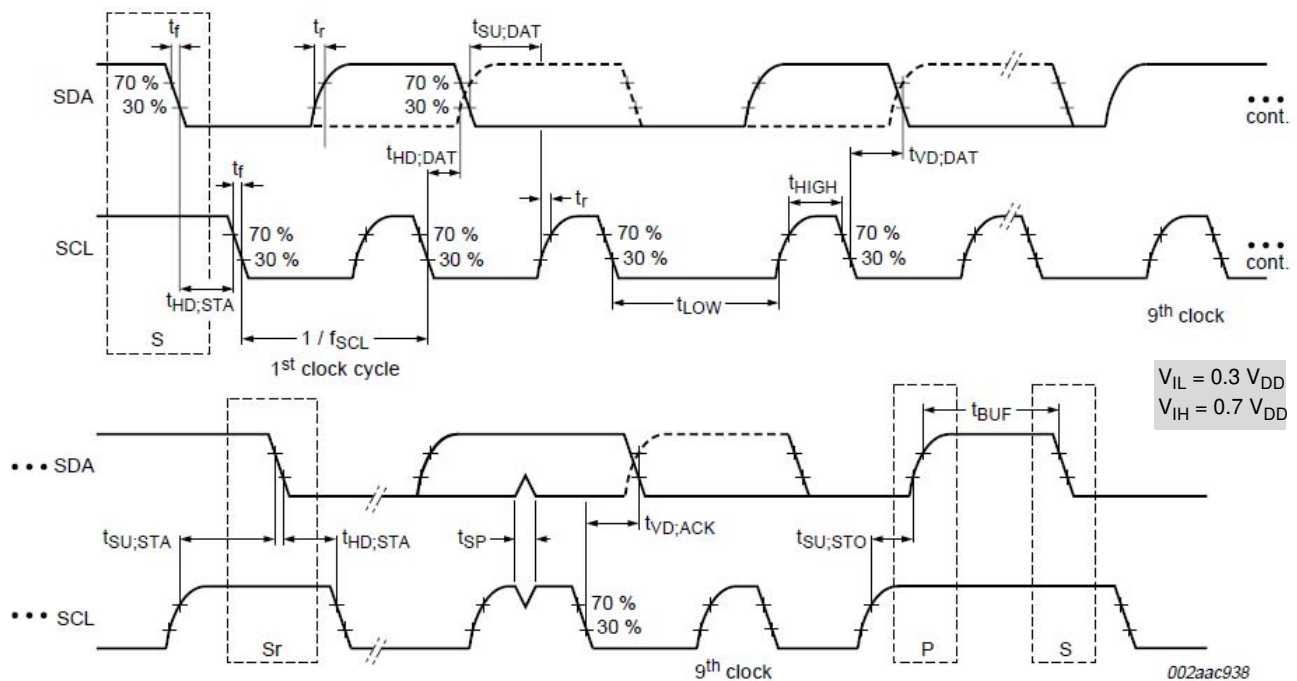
$t_f$

$t_r$

$t_{SU;DAT}$

SDA

70 %

30 %

70 %

30 %

• • •
cont.

$t_{HD;DAT}$

$t_{VD;DAT}$

$t_f$

$t_r$

$t_{HIGH}$

SCL

70 %

30 %

70 %

30 %

70 %

30 %

70 %

30 %

• • •
cont.

$t_{HD;STA}$

$t_{LOW}$

$9^{th}$ clock

S

$1 / f_{SCL}$

$1^{st}$ clock cycle

$V_{IL} = 0.3 V_{DD}$
$V_{IH} = 0.7 V_{DD}$

$t_{BUF}$

• • • SDA

$t_{SU;STA}$

$t_{HD;STA}$

$t_{SP}$

$t_{VD;ACK}$

$t_{SU;STO}$

• • • SCL

70 %

30 %

Sr

$9^{th}$ clock

P

S

002aac938